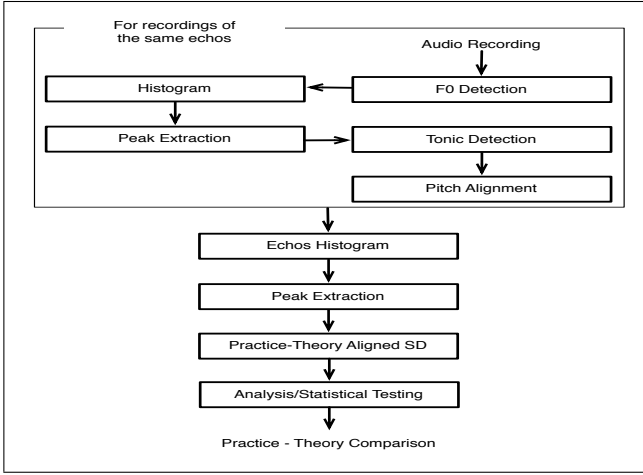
For recordings of the same echos

Audio Recording

Histogram

F0 Detection

Peak Extraction

Tonic Detection

Pitch Alignment

Echos Histogram

Peak Extraction

Practice-Theory Aligned SD

Analysis/Statistical Testing

Practice - Theory Comparison